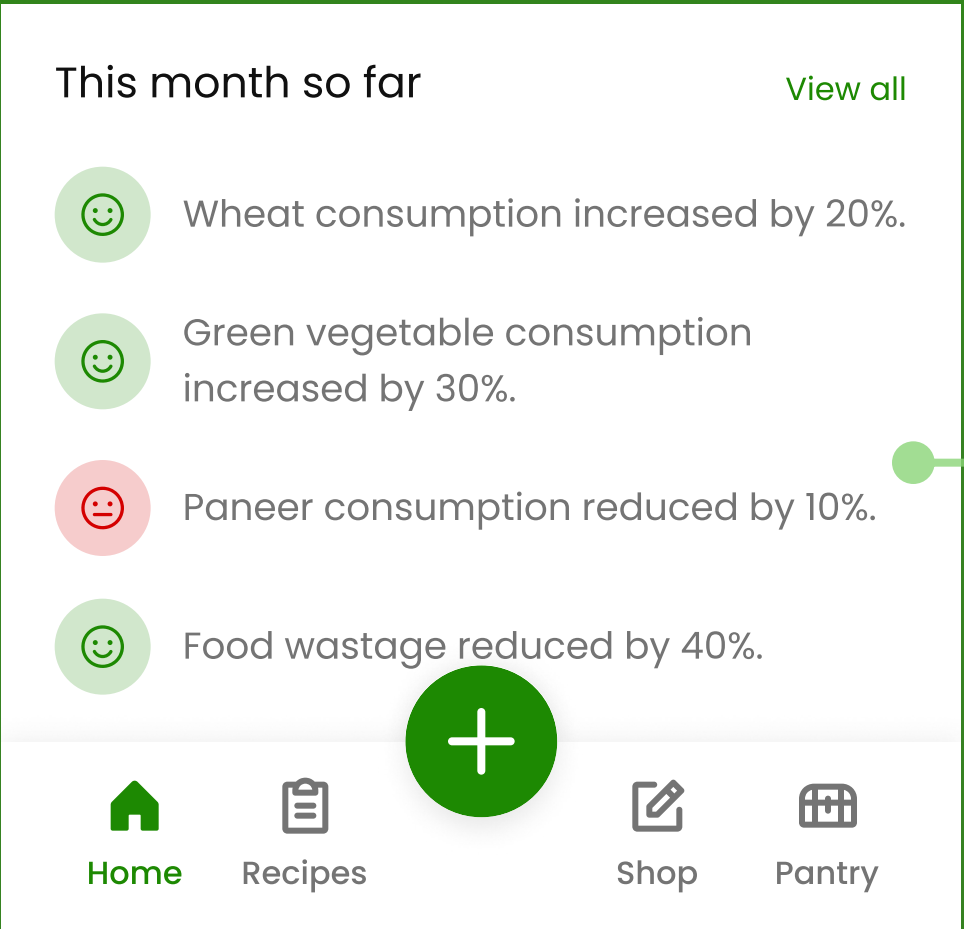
This month so far

View all

Wheat consumption increased by 20%.

Green vegetable consumption increased by 30%.

Paneer consumption reduced by 10%.

Food wastage reduced by 40%.

Home Recipes Shop Pantry